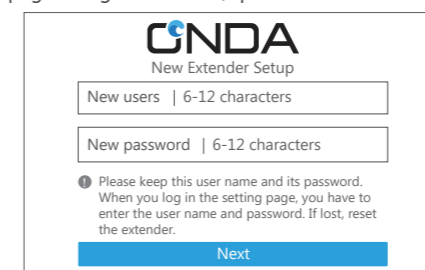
page...

CNDA
New Extender Setup

New users | 6-12 characters

New password | 6-12 characters

Please keep this user name and its password. When you log in the setting page, you have to enter the user name and password. If lost, reset the extender.

Next